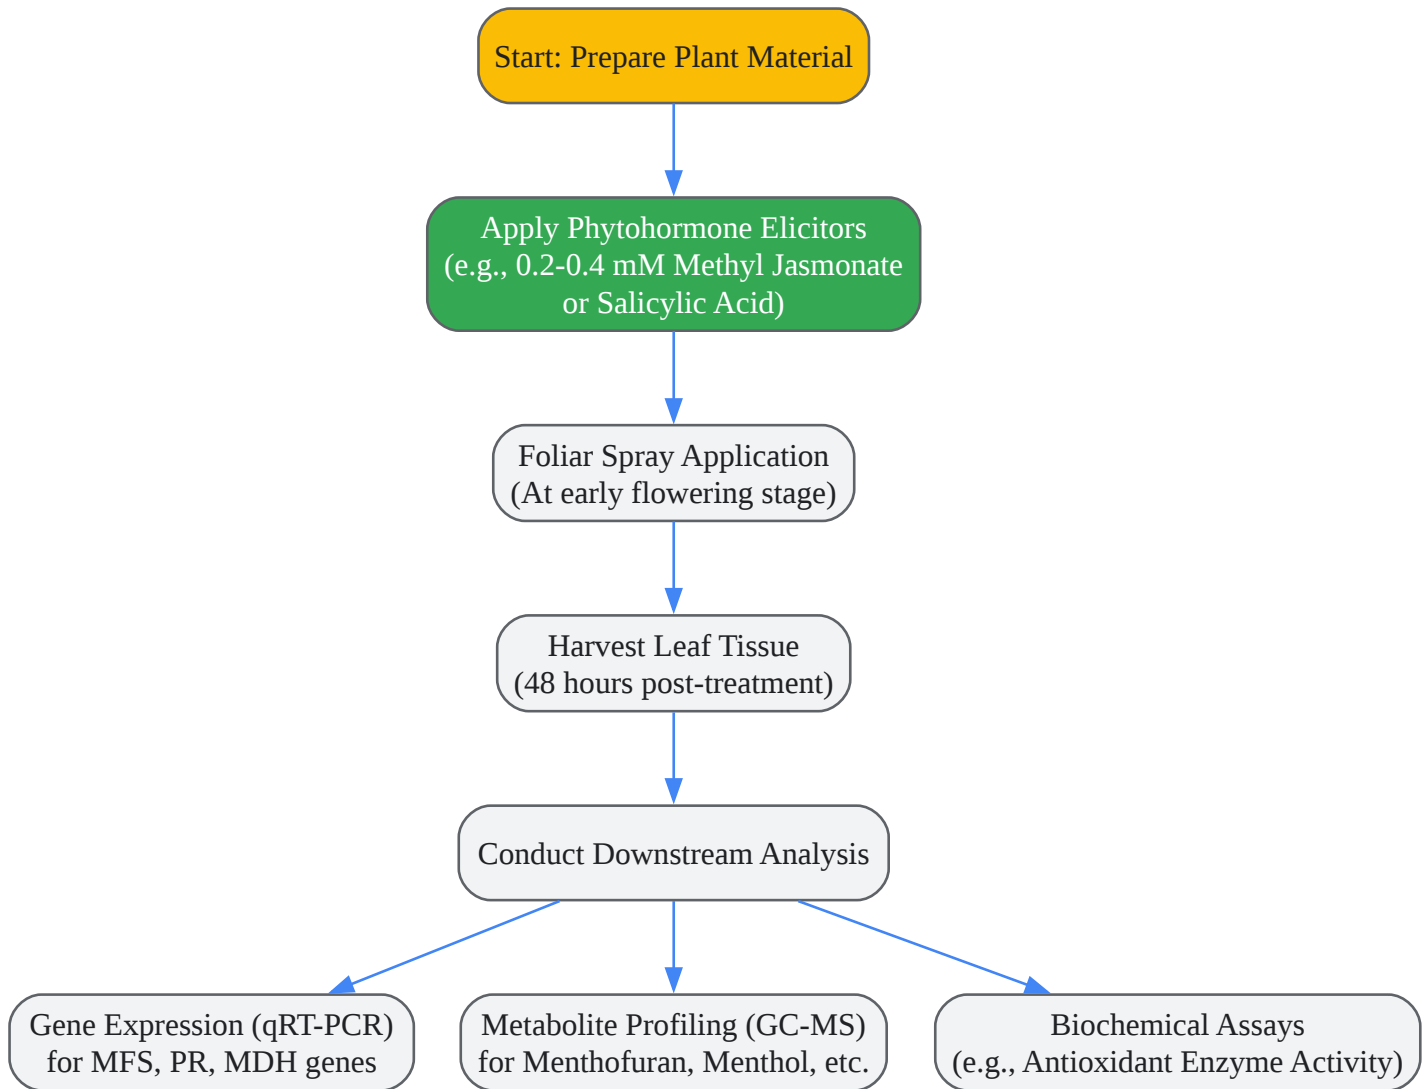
Start: Prepare Plant Material

Apply Phytohormone Elicitors (e.g., 0.2-0.4 mM Methyl Jasmonate or Salicylic Acid)

Foliar Spray Application (At early flowering stage)

Harvest Leaf Tissue (48 hours post-treatment)

Conduct Downstream Analysis

Gene Expression (qRT-PCR) for MFS, PR, MDH genes

Metabolite Profiling (GC-MS) for Menthofuran, Menthol, etc.

Biochemical Assays (e.g., Antioxidant Enzyme Activity)